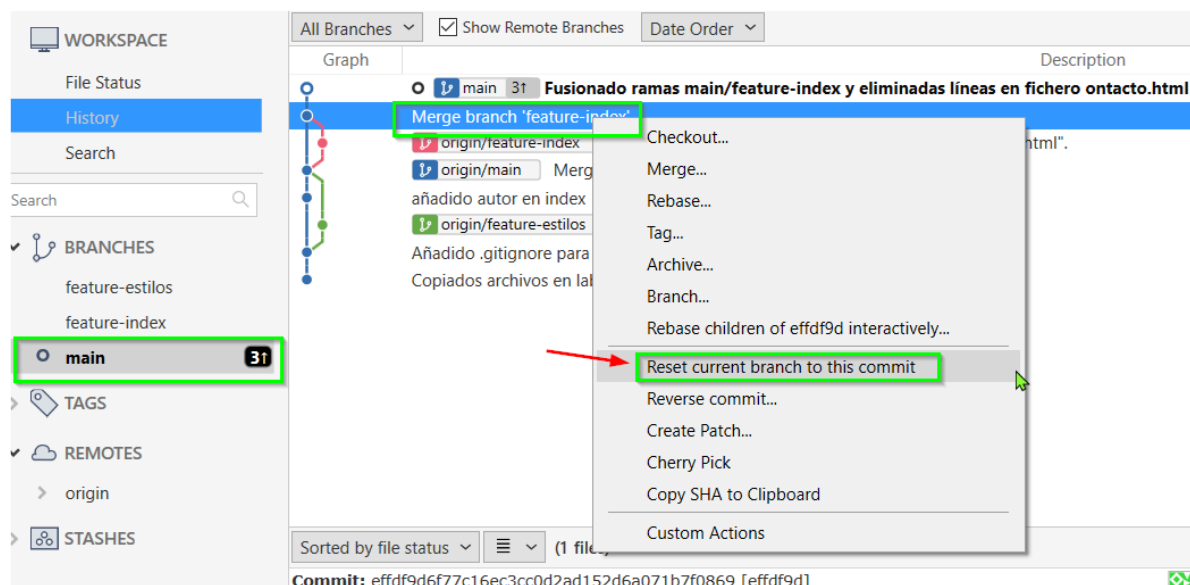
WORKSPACE
File Status
History
Search
Search
BRANCHES
feature-estilos
feature-index
main 3↑
TAGS
REMOTES
origin
STASHES

All Branches
Show Remote Branches
Date Order
Graph
Description

main 3↑ Fusionado ramas main/feature-index y eliminadas líneas en fichero ontacto.html
Merge branch 'feature-index'
origin/feature-index
html".
origin/main Merg
añadido autor en index
origin/feature-estilos
Añadido .gitignore para
Copiados archivos en lab

Checkout...
Merge...
Rebase...
Tag...
Archive...
Branch...
Rebase children of effdf9d interactively...
Reset current branch to this commit
Reverse commit...
Create Patch...
Cherry Pick
Copy SHA to Clipboard
Custom Actions

Sorted by file status
(1 file)
Commit: effdf9d6f77c16ec3cc0d2ad152d6a071b7f0869 [effdf9d]